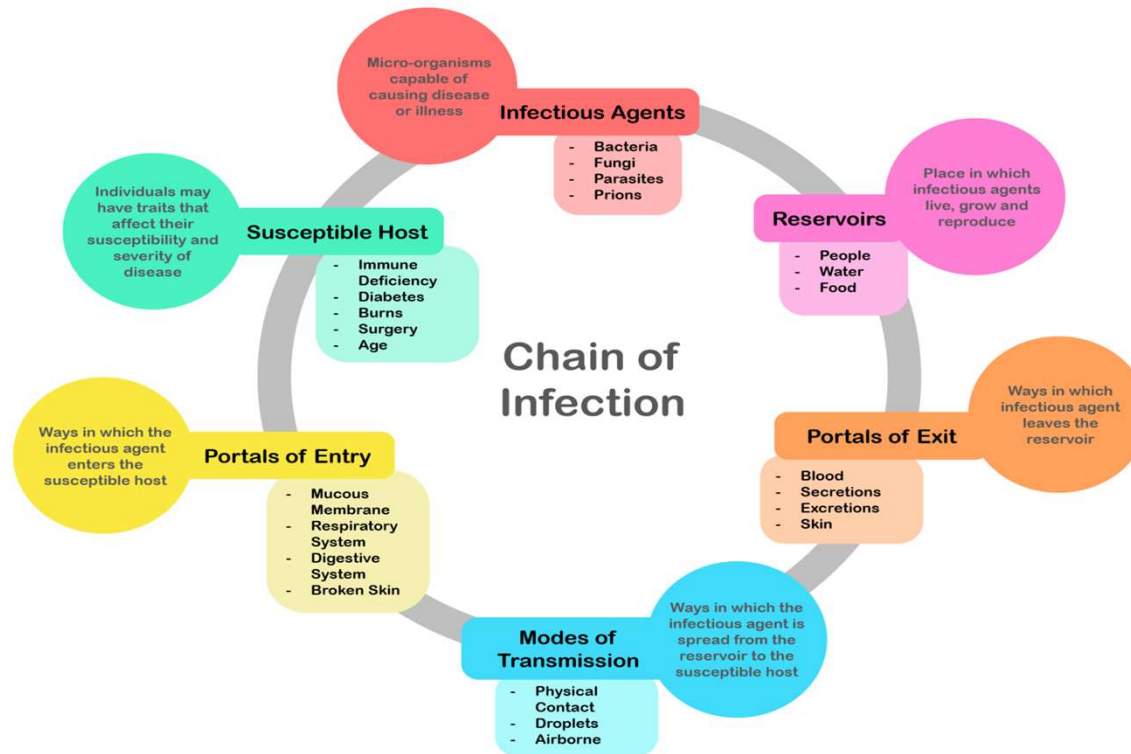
Chain of Infection

Micro-organisms capable of causing disease or illness

Infectious Agents

- Bacteria
- Fungi
- Parasites
- Prions

Place in which infectious agents live, grow and reproduce

Reservoirs

- People
- Water
- Food

Ways in which infectious agent leaves the reservoir

Portals of Exit

- Blood
- Secretions
- Excretions
- Skin

Ways in which the infectious agent is spread from the reservoir to the susceptible host

Modes of Transmission

- Physical Contact
- Droplets
- Airborne

Ways in which the infectious agent enters the susceptible host

Portals of Entry

- Mucous Membrane
- Respiratory System
- Digestive System
- Broken Skin

Individuals may have traits that affect their susceptibility and severity of disease

Susceptible Host

- Immune Deficiency
- Diabetes
- Burns
- Surgery
- Age